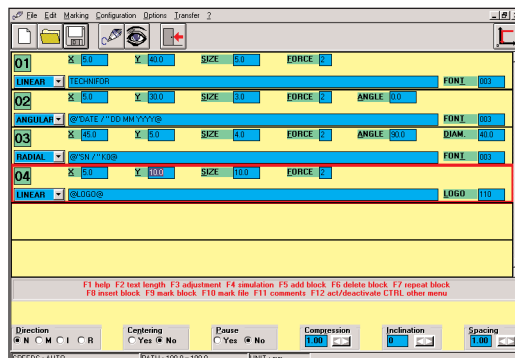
File Edit Marking Configuration Options Transfer ?

01 X 5.0 Y 40.0 SIZE 5.0 FORCE 2
LINEAR TECHNIFOR FONT 003

02 X 5.0 Y 30.0 SIZE 3.0 FORCE 2 ANGLE 0.0
ANGULAR @DATE /"DD MM YYYY@ FONT 003

03 X 45.0 Y 5.0 SIZE 4.0 FORCE 2 ANGLE 90.0 DIAM. 40.0
RADIAL @SN /"K0@ FONT 003

04 X 5.0 Y 10.0 SIZE 10.0 FORCE 2
LINEAR @LOGO@ LOGO 110

F1 help F2 text length F3 adjustment F4 simulation F5 add block F6 delete block F7 repeat block
F8 insert block F9 mark block F10 mark file F11 comments F12 act/deactivate CTRL other menu

Direction
N M I R

Centering
Yes No

Pause
Yes No

Compression
1.00

Inclination
0

Spacing
1.00

SPEEDS : AUTO
DATA : 100.0 x 100.0
UNIT : mm